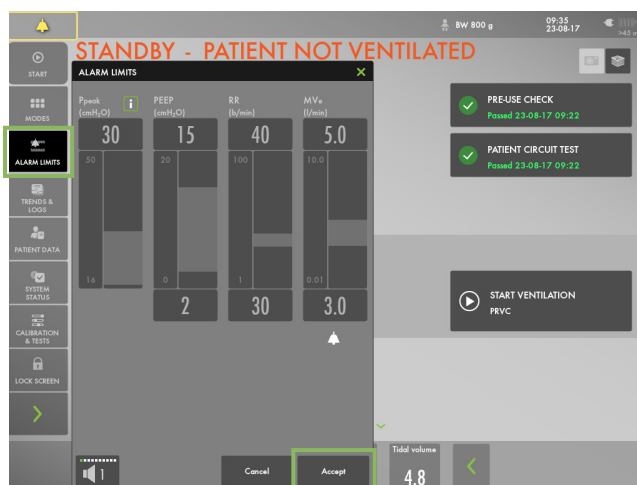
BW 800 g
09:35
23-08-17
>45 m

STANDBY - PATIENT NOT VENTILATED

START
MODES
ALARM LIMITS
TRENDS & LOGS
PATIENT DATA
SYSTEM STATUS
CALIBRATION & TESTS
LOCK SCREEN

ALARM LIMITS

| Ppeak (cmH$_2$O) | PEEP (cmH$_2$O) | RR (b/min) | MVe (l/min) |
|---|---|---|---|
| 30 | 15 | 40 | 5.0 |
| 50 | 20 | 100 | 10.0 |
| 16 | 0 | 1 | 0.01 |
|  | 2 | 30 | 3.0 |

PRE-USE CHECK
Passed 23-08-17 09:22

PATIENT CIRCUIT TEST
Passed 23-08-17 09:22

START VENTILATION
PRVC

1
Cancel
Accept
Tidal volume
4.8